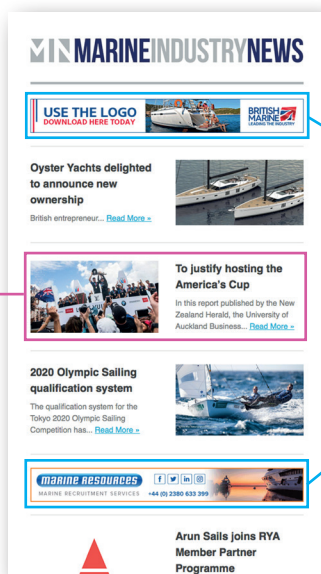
MIN MARINEINDUSTRYNEWS

USE THE LOGO
DOWNLOAD HERE TODAY
BRITISH MARINE
LEADING THE INDUSTRY

Oyster Yachts delighted to announce new ownership

British entrepreneur... Read More »

To justify hosting the America's Cup

In this report published by the New Zealand Herald, the University of Auckland Business... Read More »

2020 Olympic Sailing qualification system

The qualification system for the Tokyo 2020 Olympic Sailing Competition has... Read More »

MARINE RESOURCES
MARINE RECRUITMENT SERVICES +44 (0) 2380 633 399

Arun Sails joins RYA Member Partner Programme